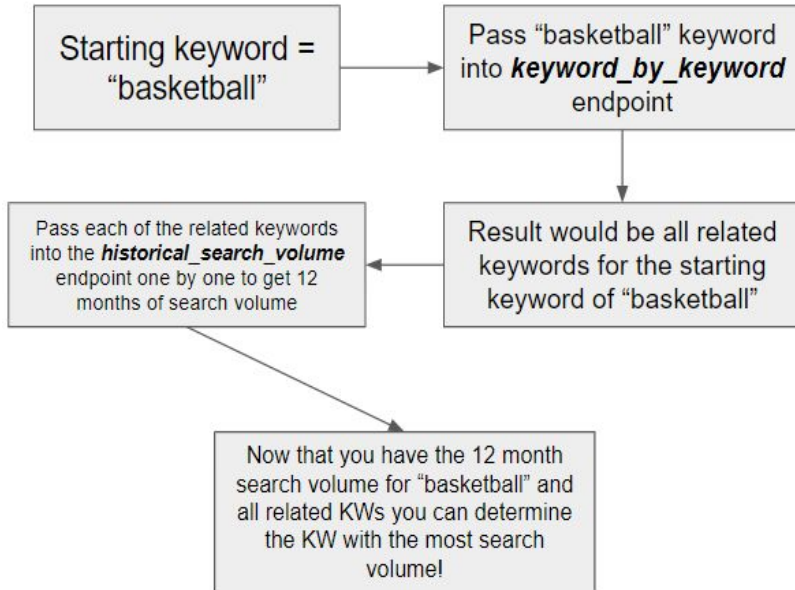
Starting keyword = “basketball”

Pass “basketball” keyword into ***keyword_by_keyword*** endpoint

Result would be all related keywords for the starting keyword of “basketball”

Pass each of the related keywords into the ***historical_search_volume*** endpoint one by one to get 12 months of search volume

Now that you have the 12 month search volume for “basketball” and all related KWs you can determine the KW with the most search volume!